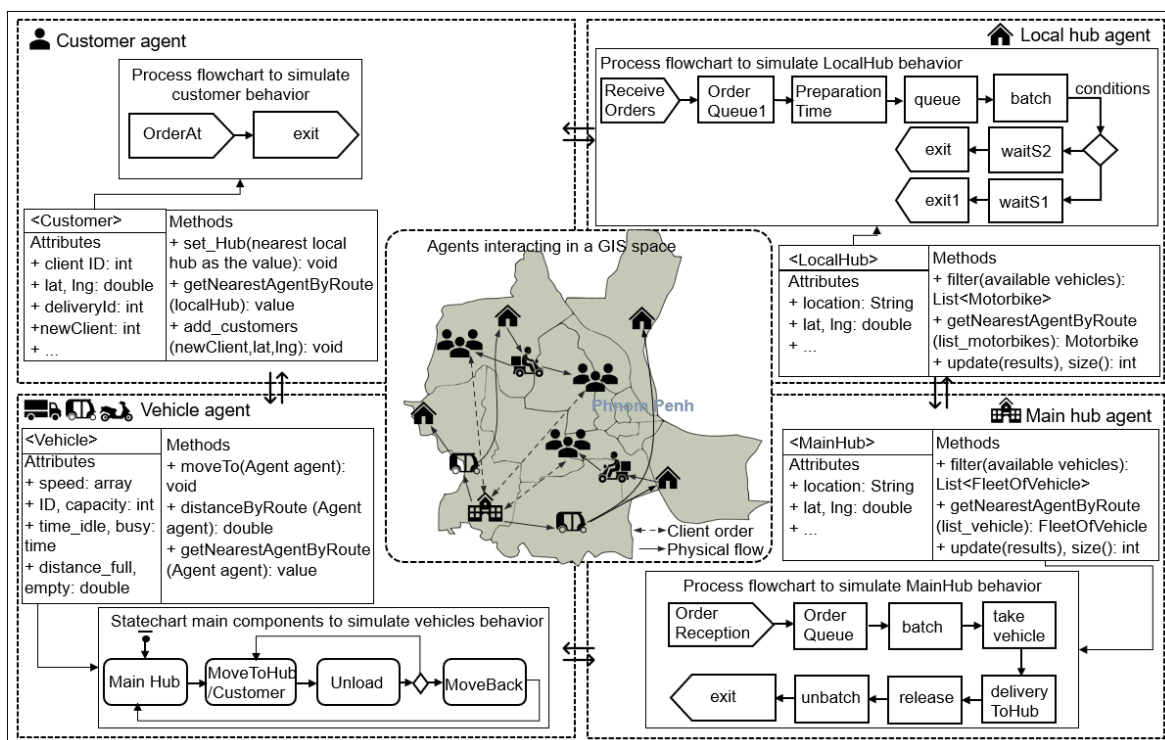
Customer agent

Process flowchart to simulate customer behavior

OrderAt

exit

| <Customer> | Methods |
|---|---|
| Attributes<br>+ client ID: int<br>+ lat, lng: double<br>+ deliveryId: int<br>+newClient: int<br>+ ... | + set_Hub(nearest local hub as the value): void<br>+ getNearestAgentByRoute (localHub): value<br>+ add_customers (newClient,lat,lng): void |

Local hub agent

Process flowchart to simulate LocalHub behavior

Receive Orders

Order Queue1

Preparation Time

queue

batch

conditions

exit

waitS2

exit1

waitS1

| <LocalHub> | Methods |
|---|---|
| Attributes<br>+ location: String<br>+ lat, lng: double<br>+ ... | + filter(available vehicles): List<Motorbike><br>+ getNearestAgentByRoute (list_motorbikes): Motorbike<br>+ update(results), size(): int |

Agents interacting in a GIS space

Phnom Penh

Client order

Physical flow

Vehicle agent

| <Vehicle> | Methods |
|---|---|
| Attributes<br>+ speed: array<br>+ ID, capacity: int<br>+ time_idle, busy: time<br>+ distance_full, empty: double | + moveTo(Agent agent): void<br>+ distanceByRoute (Agent agent): double<br>+ getNearestAgentByRoute (Agent agent): value |

Statechart main components to simulate vehicles behavior

Main Hub

MoveToHub /Customer

Unload

MoveBack

Main hub agent

| <MainHub> | Methods |
|---|---|
| Attributes<br>+ location: String<br>+ lat, lng: double<br>+ ... | + filter(available vehicles): List<FleetOfVehicle><br>+ getNearestAgentByRoute (list_vehicle): FleetOfVehicle<br>+ update(results), size(): int |

Process flowchart to simulate MainHub behavior

Order Reception

Order Queue

batch

take vehicle

delivery ToHub

release

unbatch

exit